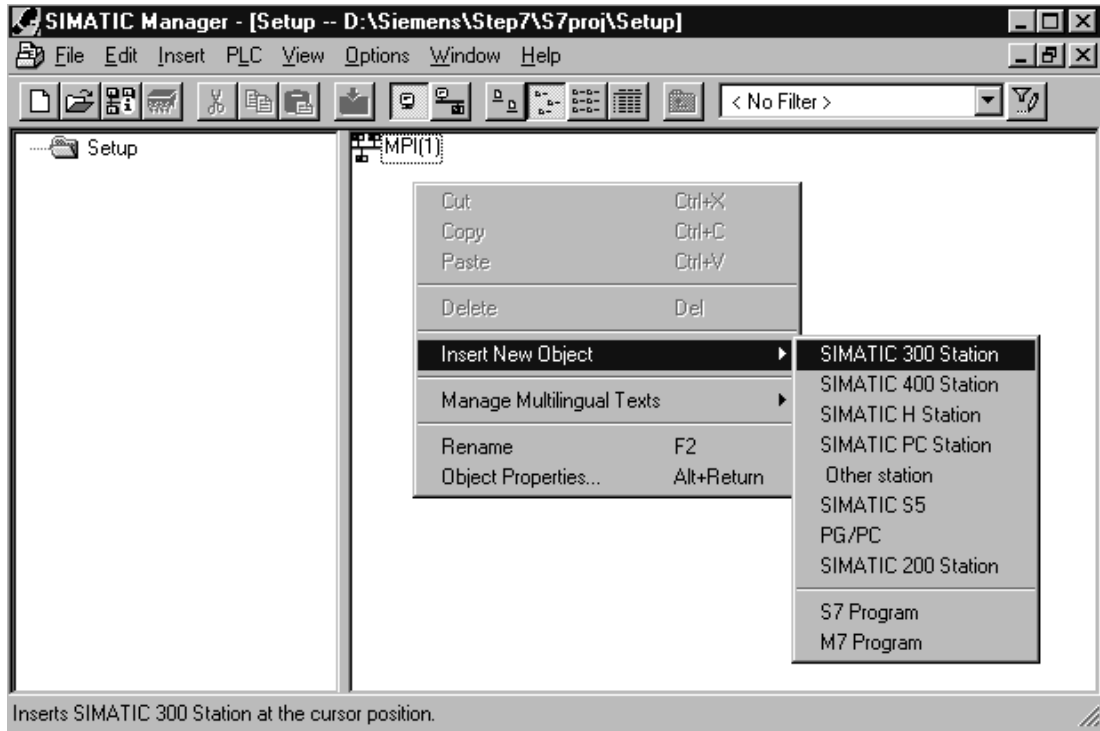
SIMATIC Manager - [Setup -- D:\Siemens\Step7\S7proj\Setup]

File Edit Insert PLC View Options Window Help

< No Filter >

Setup

MPI(1)

Cut Ctrl+X
Copy Ctrl+C
Paste Ctrl+V

Delete Del

Insert New Object

Manage Multilingual Texts

Rename F2
Object Properties... Alt+Return

SIMATIC 300 Station
SIMATIC 400 Station
SIMATIC H Station
SIMATIC PC Station
Other station
SIMATIC S5
PG/PC
SIMATIC 200 Station

S7 Program
M7 Program

Inserts SIMATIC 300 Station at the cursor position.